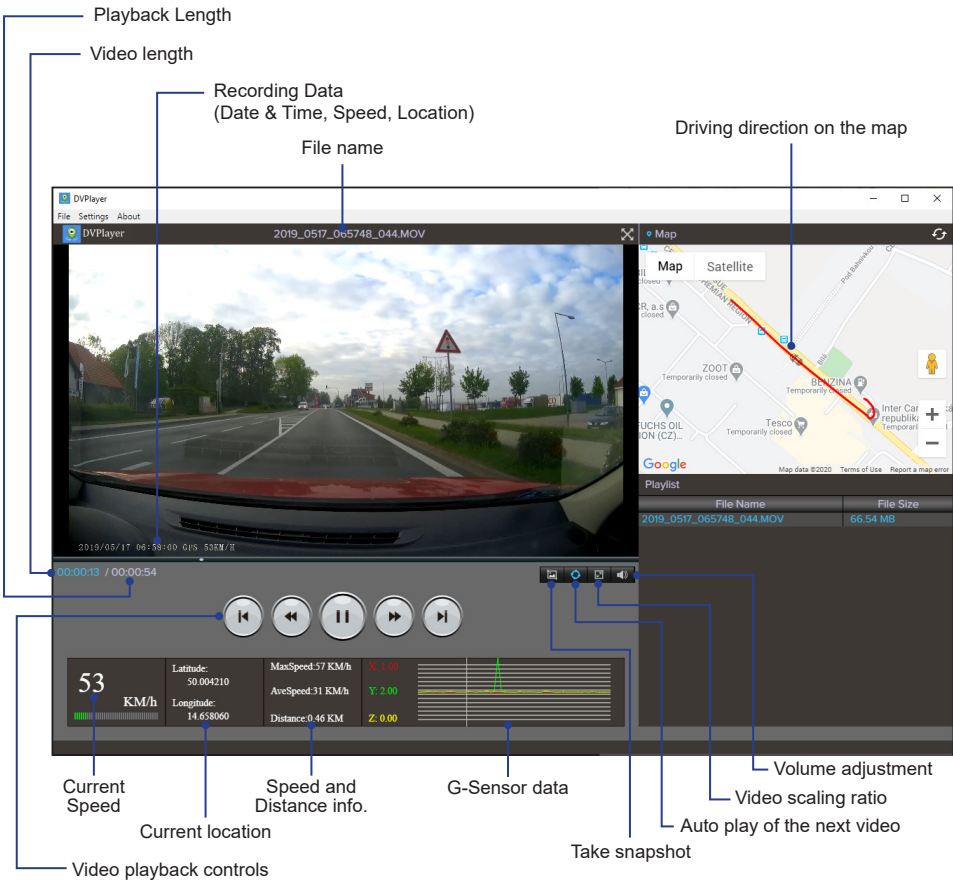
Playback Length

Video length

Recording Data
(Date & Time, Speed, Location)

File name

Driving direction on the map

DVPlayer
File Settings About
DVPlayer 2019_0517_065748_044.MOV
Map
Map Satellite
ZOOT Temporarily closed
BENZINA Temporarily closed
FUCHS OIL
Tesco Temporarily closed
Inter Car republika
Google Map data ©2020 Terms of Use Report a map error
Playlist

| File Name | File Size |
|---|---|
| 2019_0517_065748_044.MOV | 66.54 MB |

2019/05/17 06:58:00 GPS 50KM/H
00:00:13 / 00:00:54

53 KM/h
Latitude: 50.004210
Longitude: 14.658060
MaxSpeed:57 KM/h
AveSpeed:31 KM/h
Distance:0.46 KM
X: 1.00
Y: 2.00
Z: 0.00

Current Speed

Current location

Speed and Distance info.

G-Sensor data

Take snapshot

Volume adjustment

Video scaling ratio

Auto play of the next video

Video playback controls